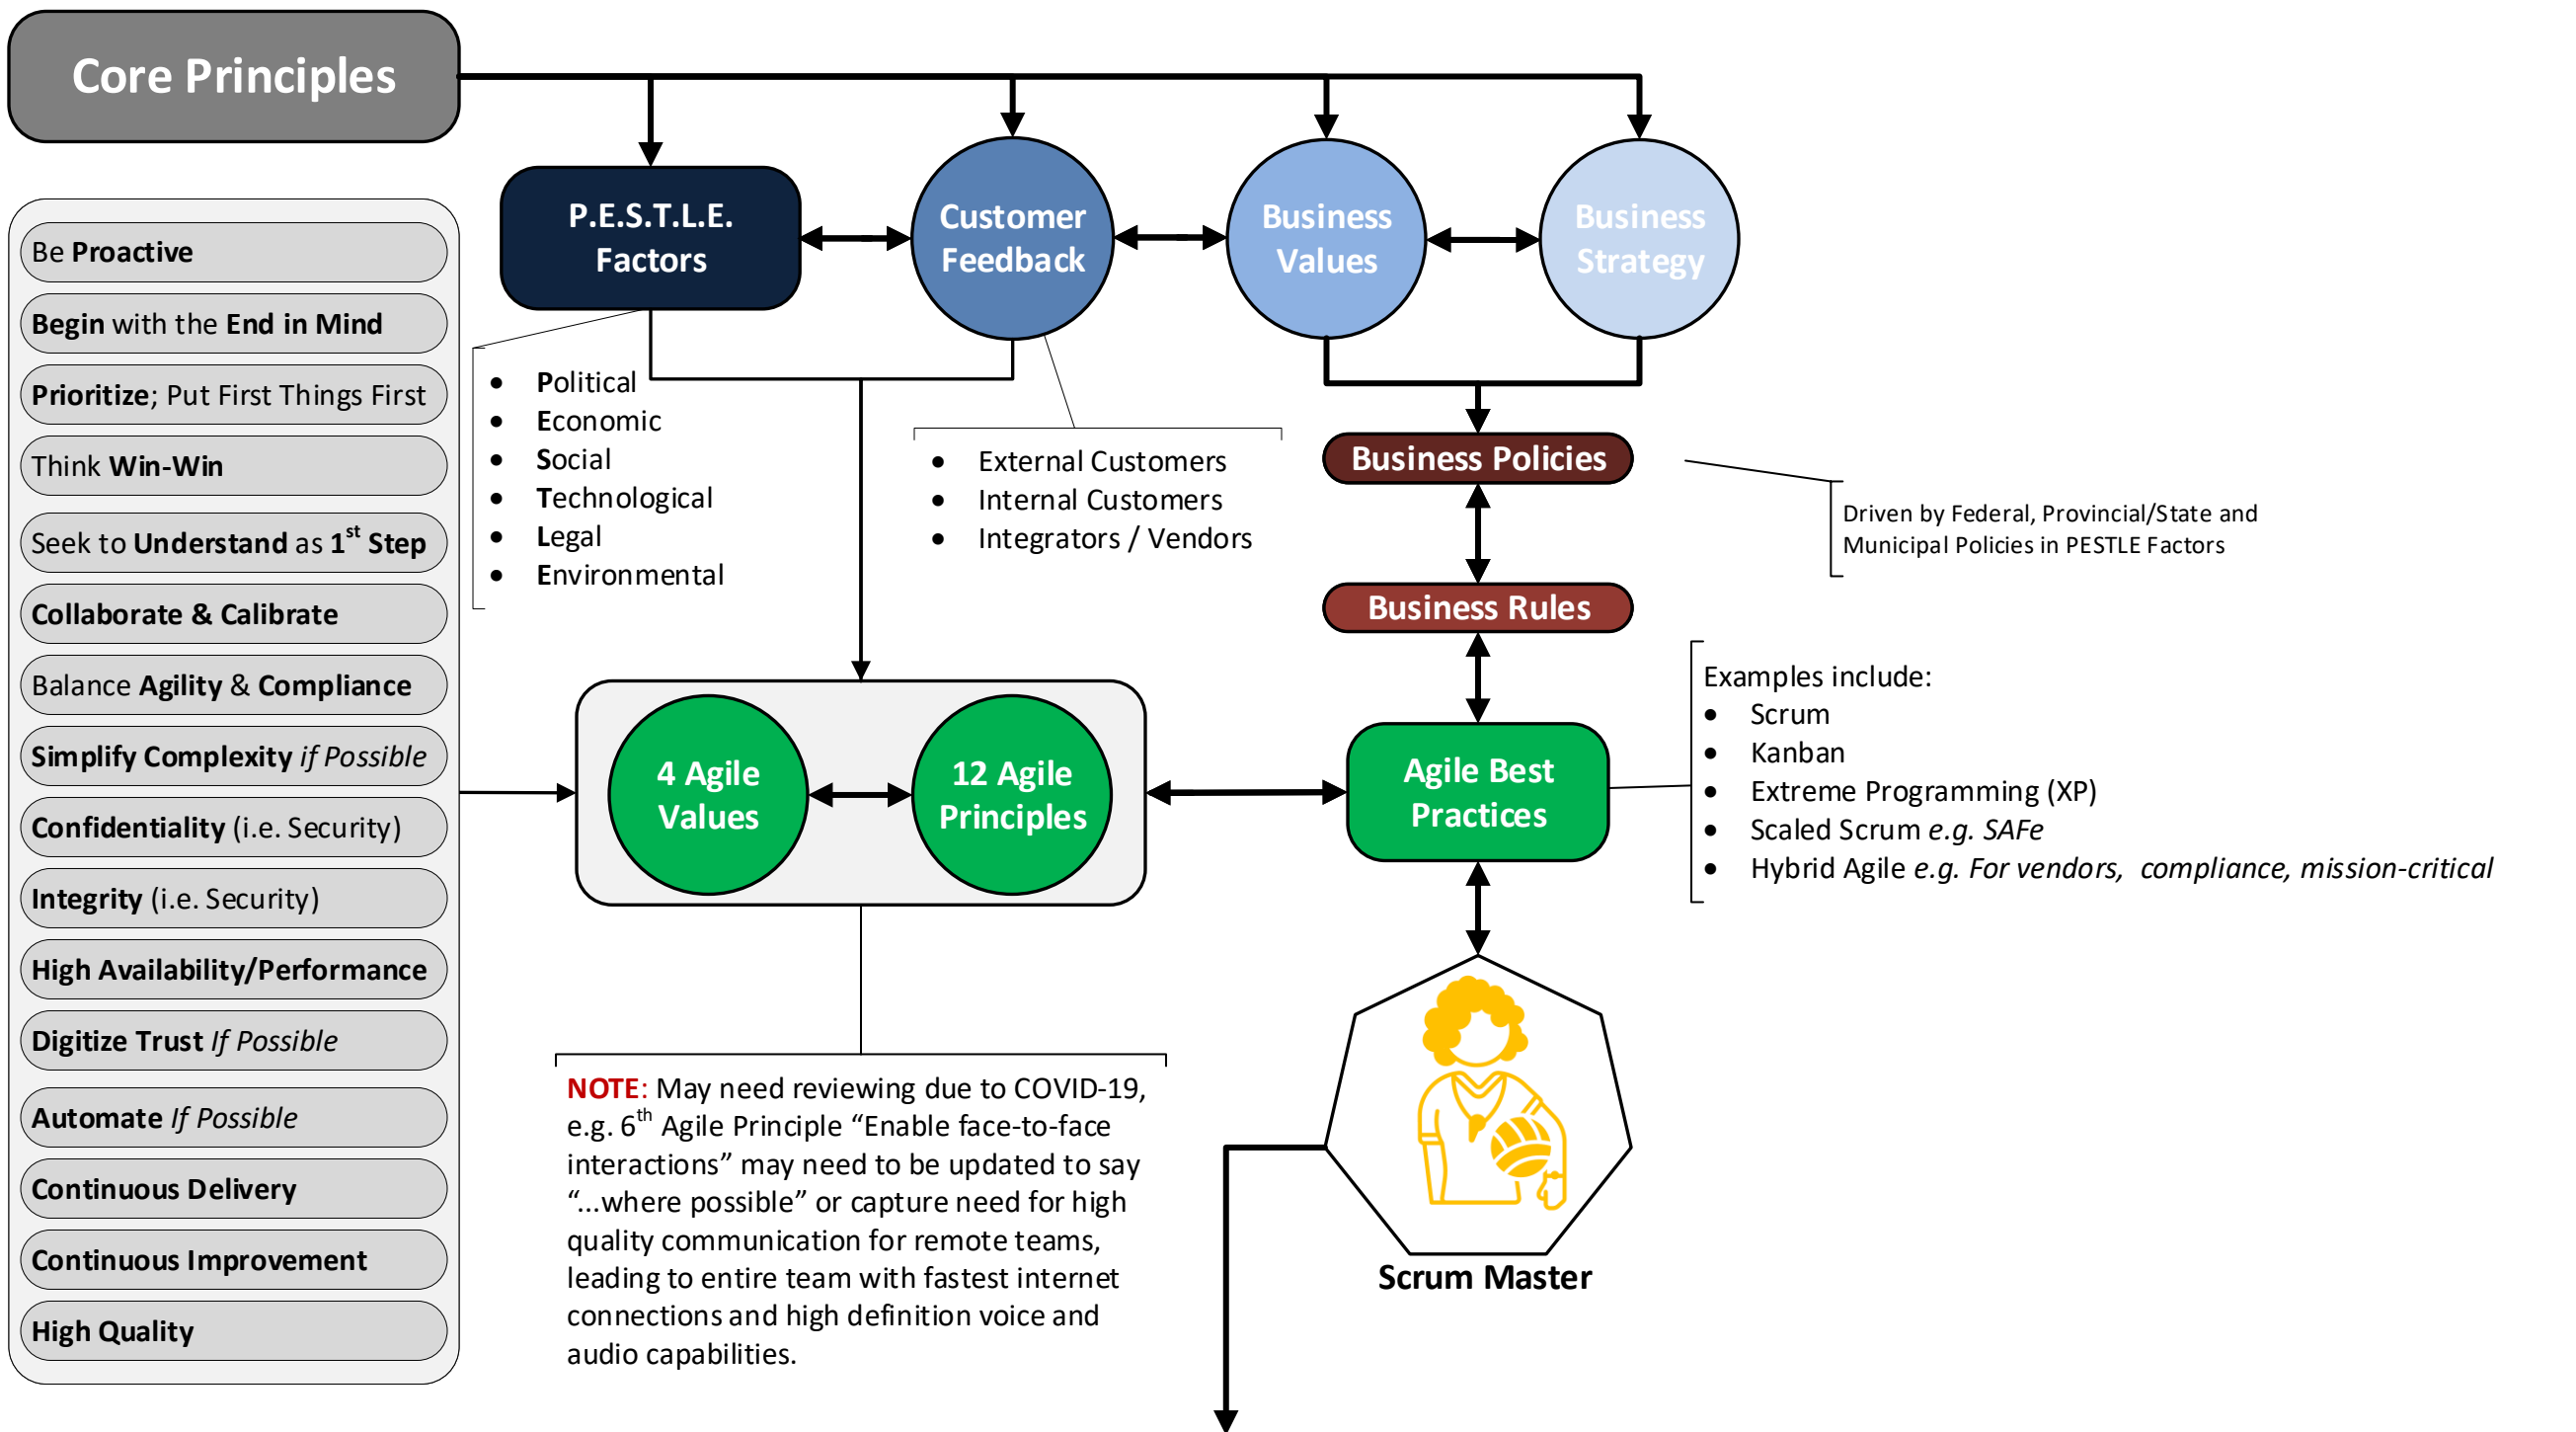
Core Principles

Be Proactive

Begin with the End in Mind

Prioritize; Put First Things First

Think Win-Win

Seek to Understand as $1^{st}$ Step

Collaborate & Calibrate

Balance Agility & Compliance

Simplify Complexity if Possible

Confidentiality (i.e. Security)

Integrity (i.e. Security)

High Availability/Performance

Digitize Trust If Possible

Automate If Possible

Continuous Delivery

Continuous Improvement

High Quality

P.E.S.T.L.E. Factors

Customer Feedback

Business Values

Business Strategy

- Political
- Economic
- Social
- Technological
- Legal
- Environmental

- External Customers
- Internal Customers
- Integrators / Vendors

Business Policies

Driven by Federal, Provincial/State and Municipal Policies in PESTLE Factors

Business Rules

4 Agile Values

12 Agile Principles

Agile Best Practices

Examples include:
- Scrum
- Kanban
- Extreme Programming (XP)
- Scaled Scrum e.g. SAFe
- Hybrid Agile e.g. For vendors, compliance, mission-critical

NOTE: May need reviewing due to COVID-19, e.g. $6^{th}$ Agile Principle “Enable face-to-face interactions” may need to be updated to say “...where possible” or capture need for high quality communication for remote teams, leading to entire team with fastest internet connections and high definition voice and audio capabilities.

Scrum Master